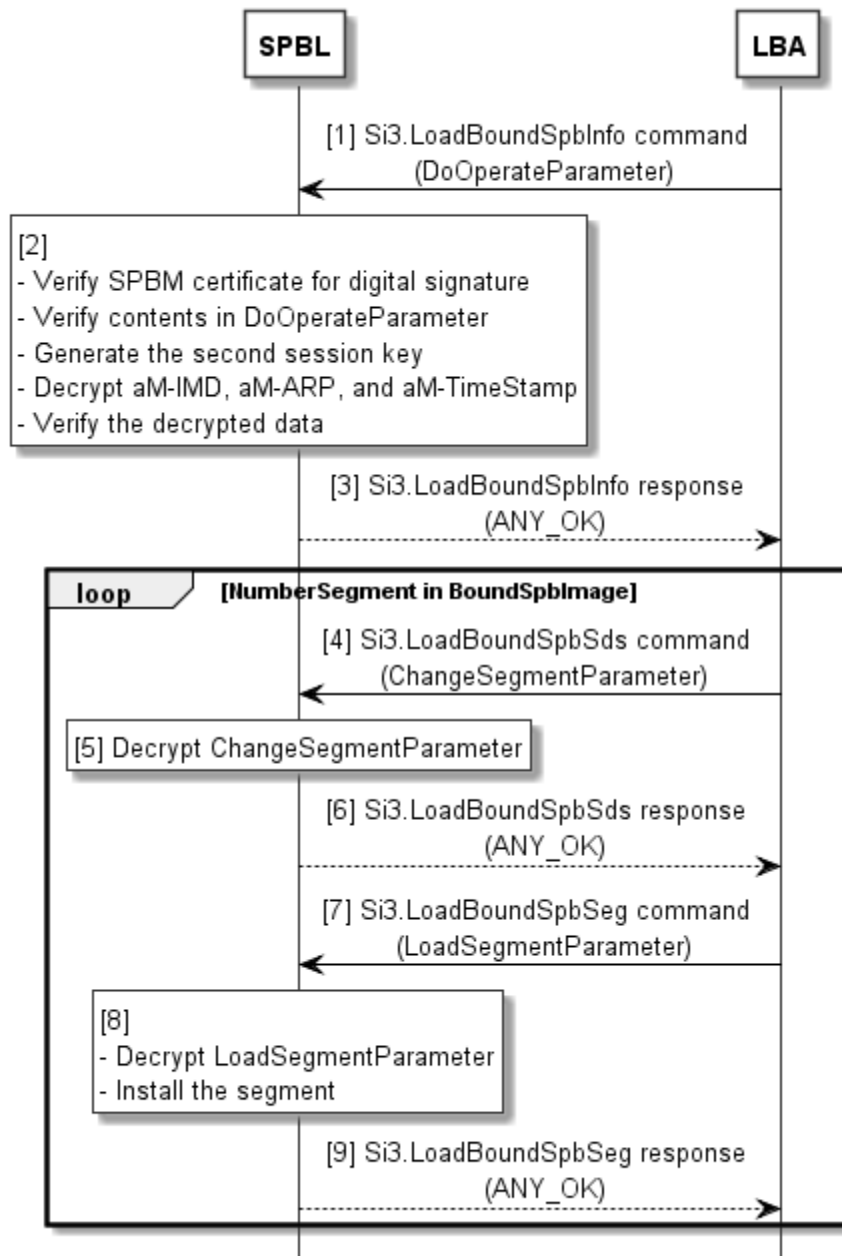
SPBL

LBA

[1] Si3.LoadBoundSpbInfo command (DoOperateParameter)

[2]
- Verify SPBM certificate for digital signature
- Verify contents in DoOperateParameter
- Generate the second session key
- Decrypt aM-IMD, aM-ARP, and aM-TimeStamp
- Verify the decrypted data

[3] Si3.LoadBoundSpbInfo response (ANY_OK)

loop

[NumberSegment in BoundSpbImage]

[4] Si3.LoadBoundSpbSds command (ChangeSegmentParameter)

[5] Decrypt ChangeSegmentParameter

[6] Si3.LoadBoundSpbSds response (ANY_OK)

[7] Si3.LoadBoundSpbSeg command (LoadSegmentParameter)

[8]
- Decrypt LoadSegmentParameter
- Install the segment

[9] Si3.LoadBoundSpbSeg response (ANY_OK)